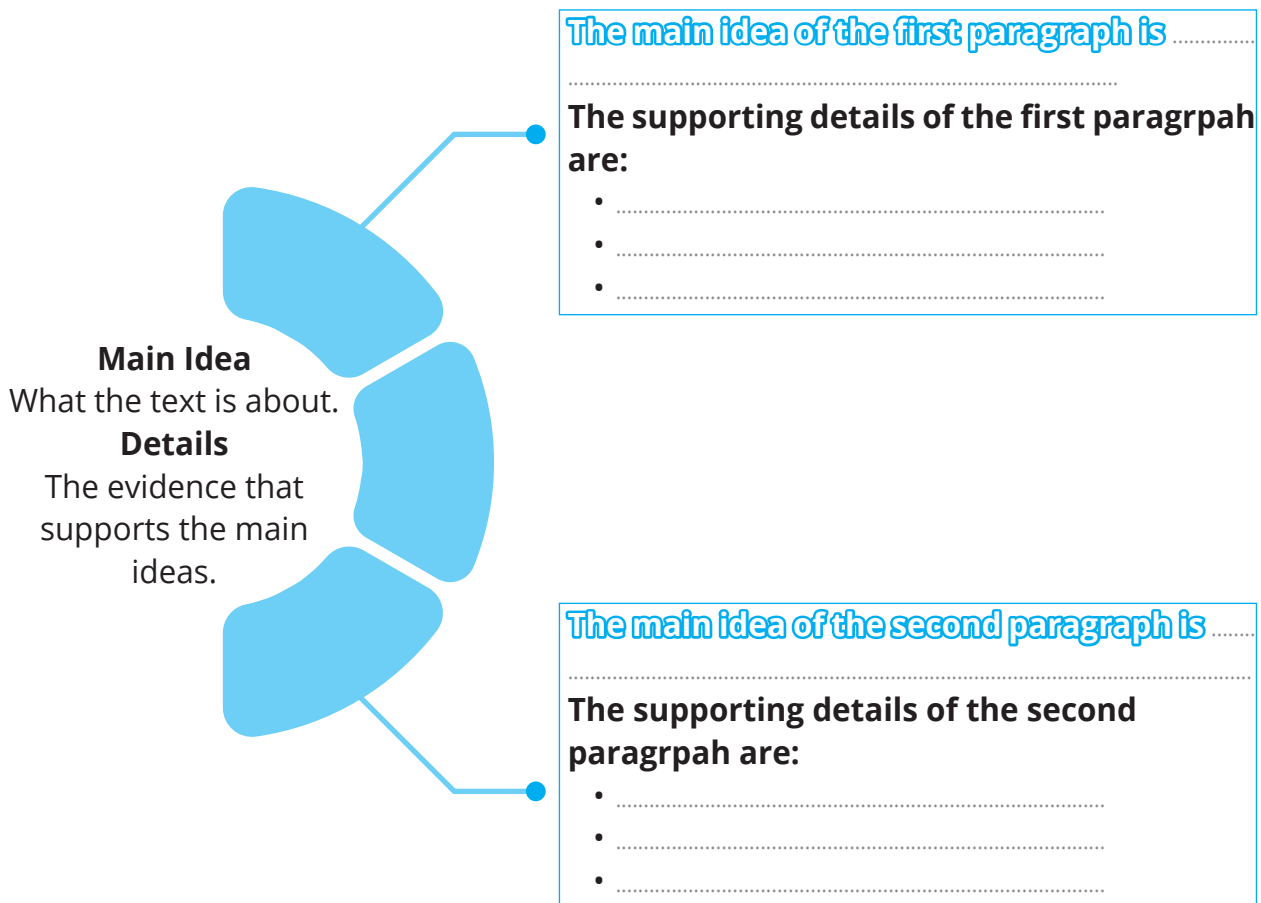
The main idea of the first paragraph is ..............................................................................................................

The supporting details of the first paragrpah are:

- ..........................................................................
- ..........................................................................
- ..........................................................................

Main Idea
What the text is about.
Details
The evidence that supports the main ideas.

The main idea of the second paragraph is ..............................................................................................................

The supporting details of the second paragrpah are:

- ..........................................................................
- ..........................................................................
- ..........................................................................